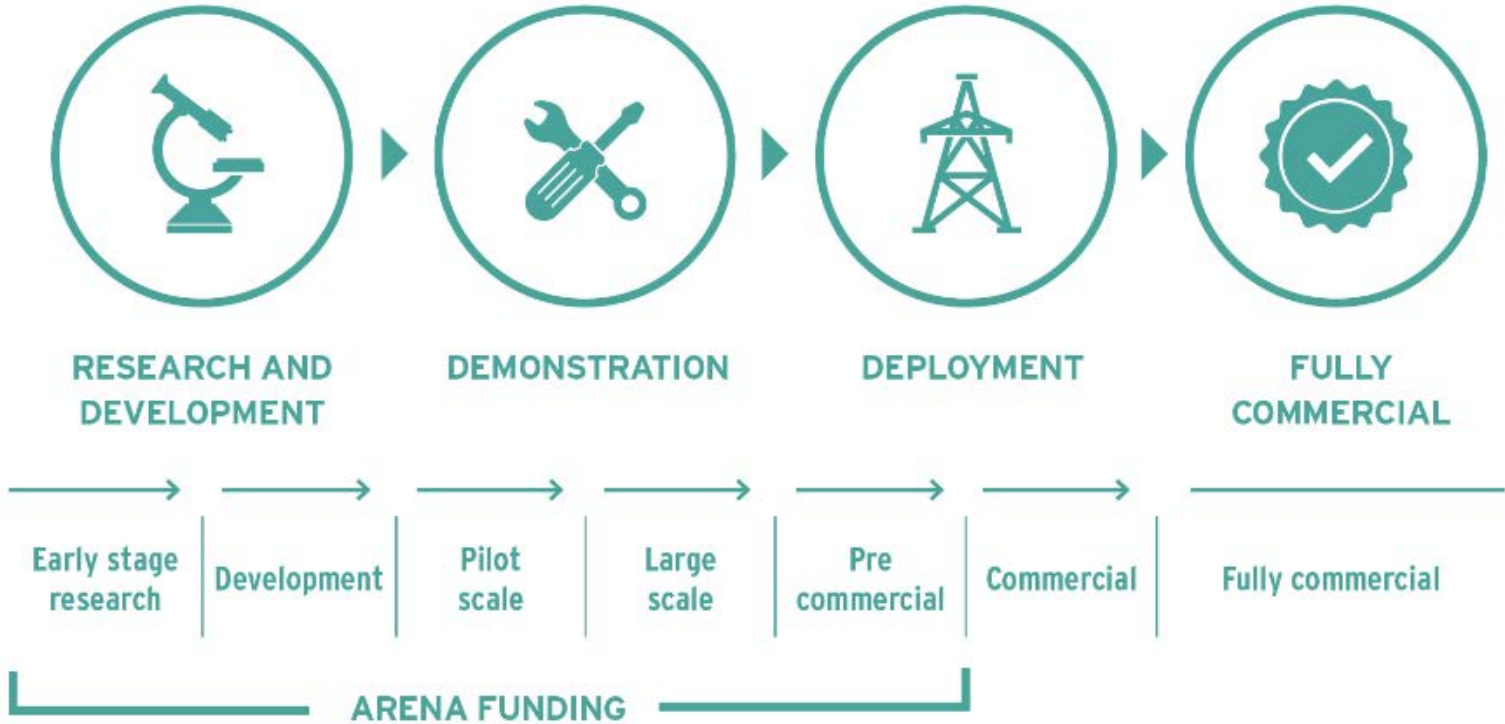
RESEARCH AND DEVELOPMENT

DEMONSTRATION

DEPLOYMENT

FULLY COMMERCIAL

| Early stage research | Development | Pilot scale | Large scale | Pre commercial | Commercial | Fully commercial |
|---|---|---|---|---|---|---|

ARENA FUNDING